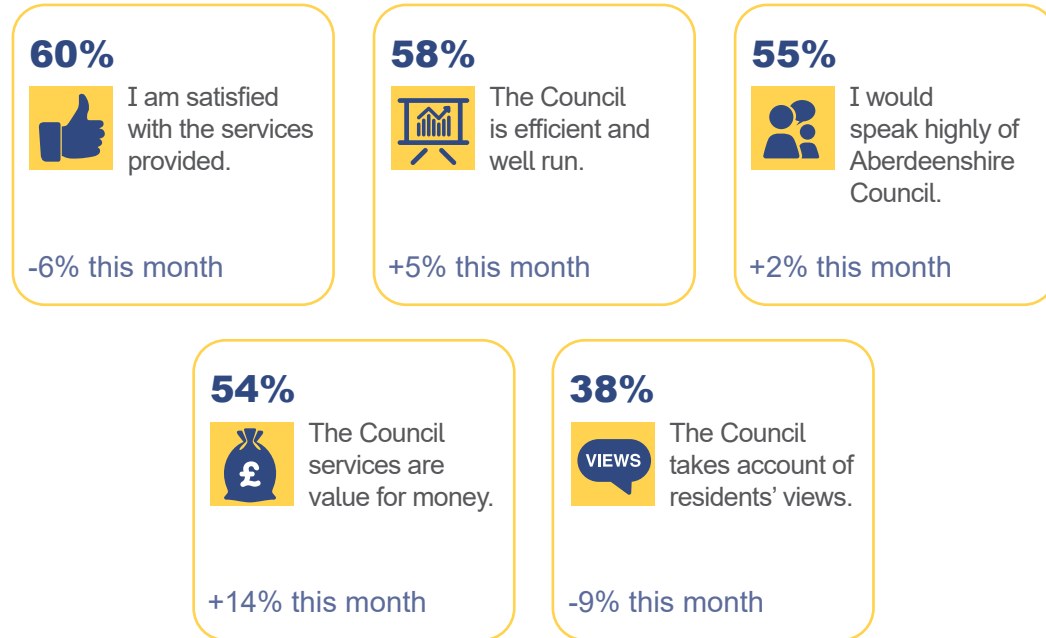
60%

I am satisfied with the services provided.

-6% this month

58%

The Council is efficient and well run.

+5% this month

55%

I would speak highly of Aberdeenshire Council.

+2% this month

54%

£

The Council services are value for money.

+14% this month

38%

VIEWS

The Council takes account of residents’ views.

-9% this month